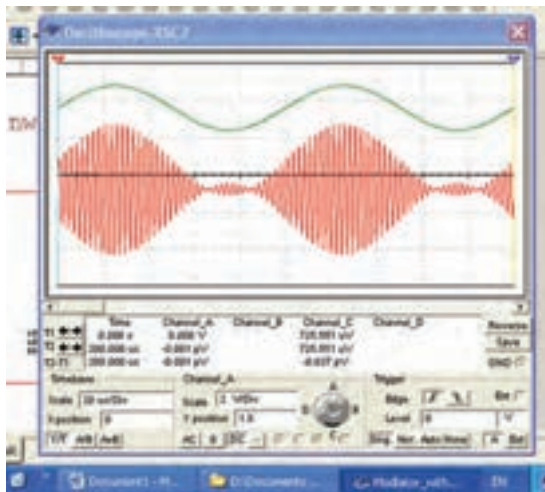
Oscilloscope-XSC2

T1
T2
T2-T1

Time
0.000 s
200.000 us
200.000 us

Channel_A
0.000 V
-0.001 pV
-0.001 pV

Channel_B

Channel_C
725.551 uV
725.551 uV
-0.037 pV

Channel_D

Reverse
Save
GND

Timebase
Scale 10 us/Div
X position 0
Y/T Add B/A A/B

Channel_A
Scale 2 V/Div
Y position 1.6
AC 0 DC

Trigger
Edge
Level 0 V
Sing. Nor. Auto None

Document1 - Mi...
D:\Documents ...
Modulator_with...
EN